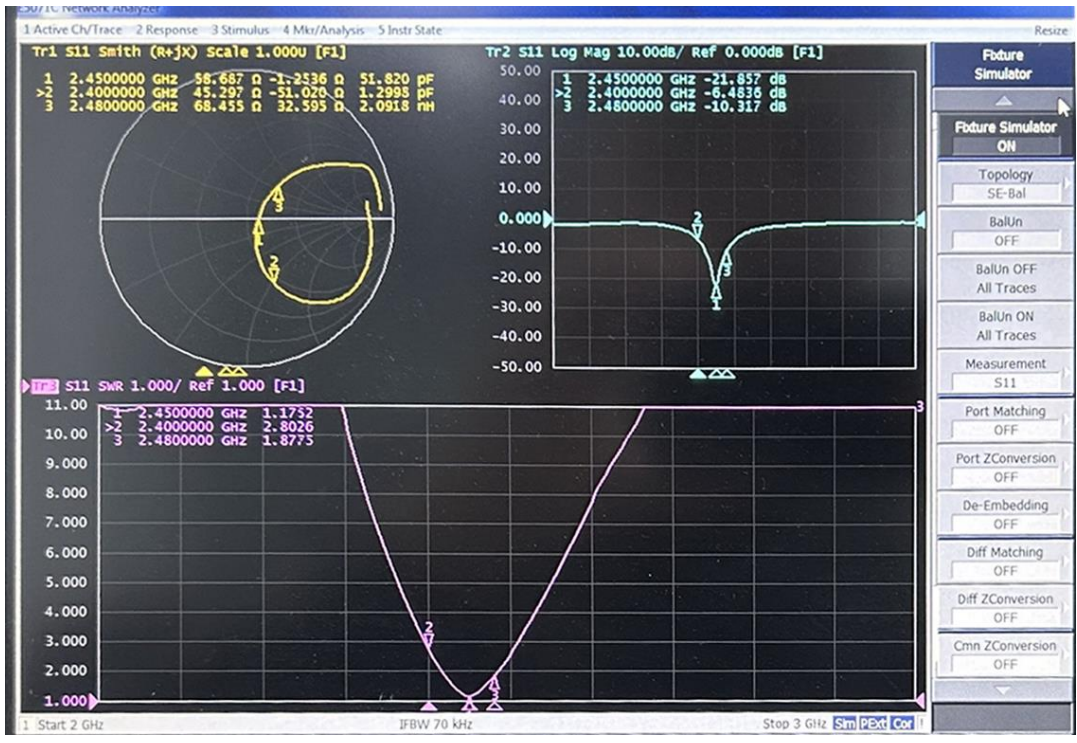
E5071C Network Analyzer

1 Active Ch/Trace 2 Response 3 Stimulus 4 Mkr/Analysis 5 Instr State Resize

Tr1 S11 Smith (R+jX) Scale 1.000U [F1]
1 2.4500000 GHz 58.687 Ω -1.2536 Ω 51.820 pF
>2 2.4000000 GHz 45.297 Ω -51.020 Ω 1.2998 pF
3 2.4800000 GHz 68.455 Ω 32.595 Ω 2.0918 nH

Tr2 S11 Log Mag 10.00dB/ Ref 0.000dB [F1]
1 2.4500000 GHz -21.857 dB
>2 2.4000000 GHz -6.4836 dB
3 2.4800000 GHz -10.317 dB

50.00
40.00
30.00
20.00
10.00
0.000
-10.00
-20.00
-30.00
-40.00
-50.00

Tr3 S11 SWR 1.000/ Ref 1.000 [F1]
1 2.4500000 GHz 1.1752
>2 2.4000000 GHz 2.8026
3 2.4800000 GHz 1.8775

11.00
10.00
9.000
8.000
7.000
6.000
5.000
4.000
3.000
2.000
1.000

Fixture Simulator
Fixture Simulator
ON
Topology
SE-Bal
BalUn
OFF
BalUn OFF
All Traces
BalUn ON
All Traces
Measurement
S11
Port Matching
OFF
Port ZConversion
OFF
De-Embedding
OFF
Diff Matching
OFF
Diff ZConversion
OFF
Cmn ZConversion
OFF

1 Start 2 GHz IFBW 70 kHz Stop 3 GHz Sim PExt Cor